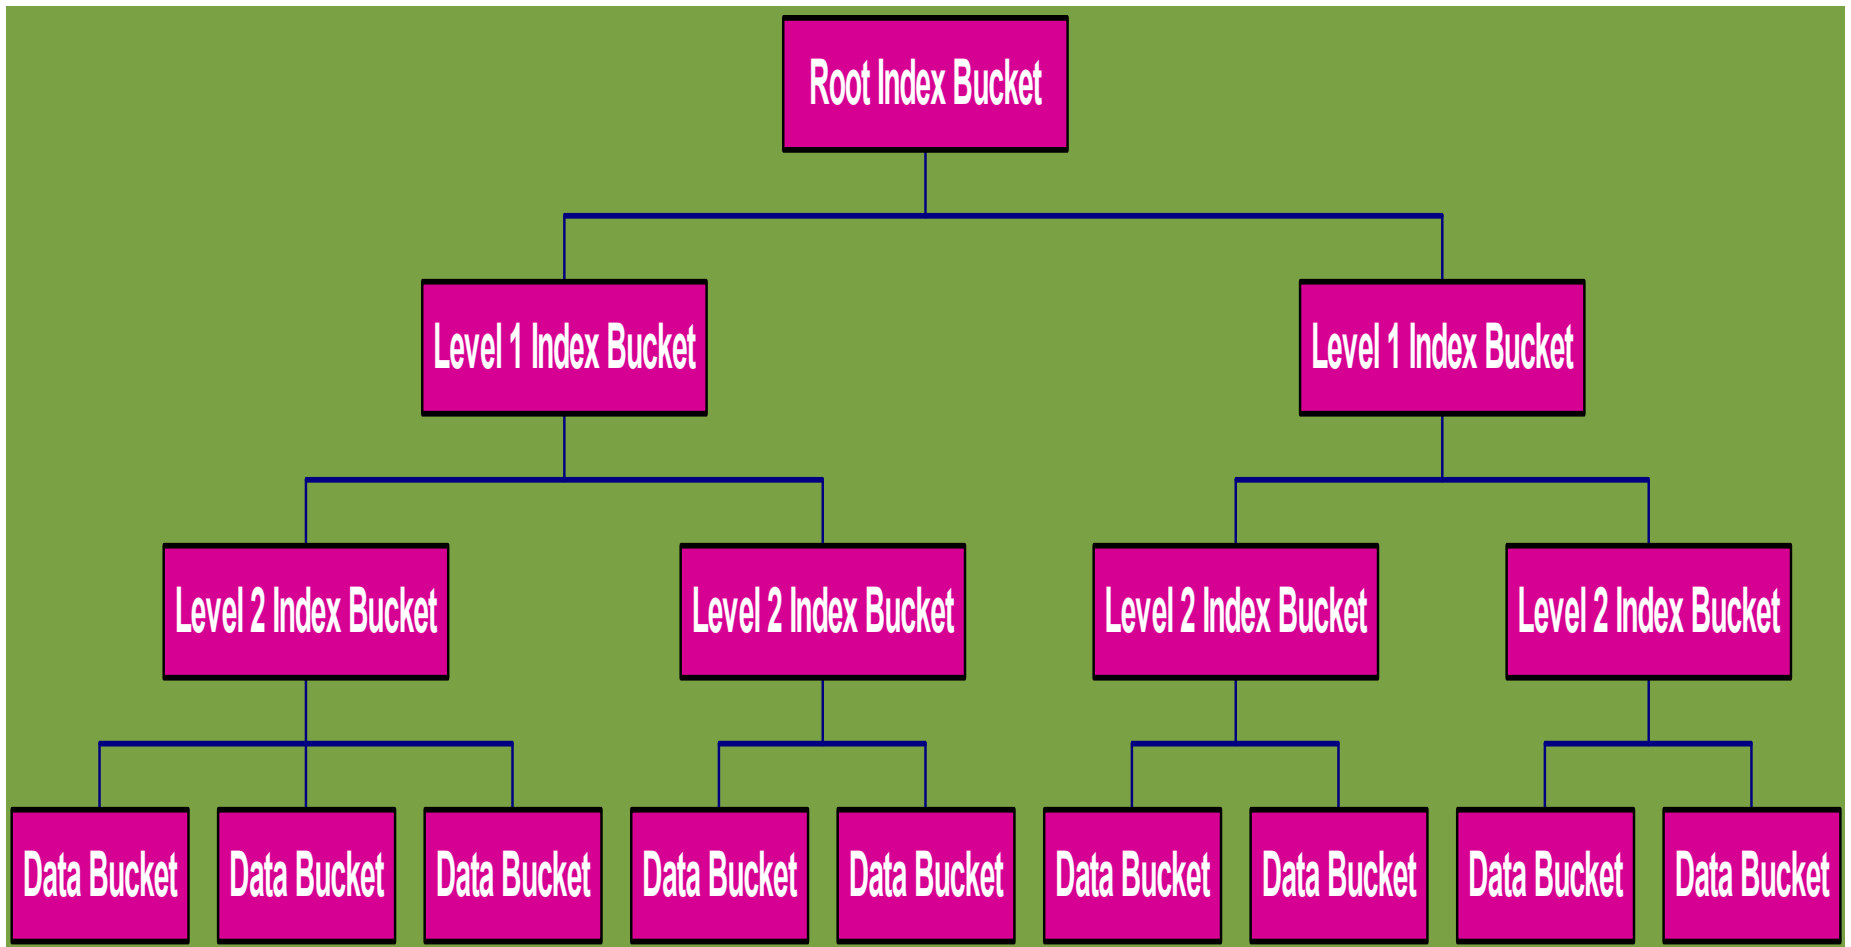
Root Index Bucket

Level 1 Index Bucket

Level 1 Index Bucket

Level 2 Index Bucket

Level 2 Index Bucket

Level 2 Index Bucket

Level 2 Index Bucket

Data Bucket

Data Bucket

Data Bucket

Data Bucket

Data Bucket

Data Bucket

Data Bucket

Data Bucket

Data Bucket